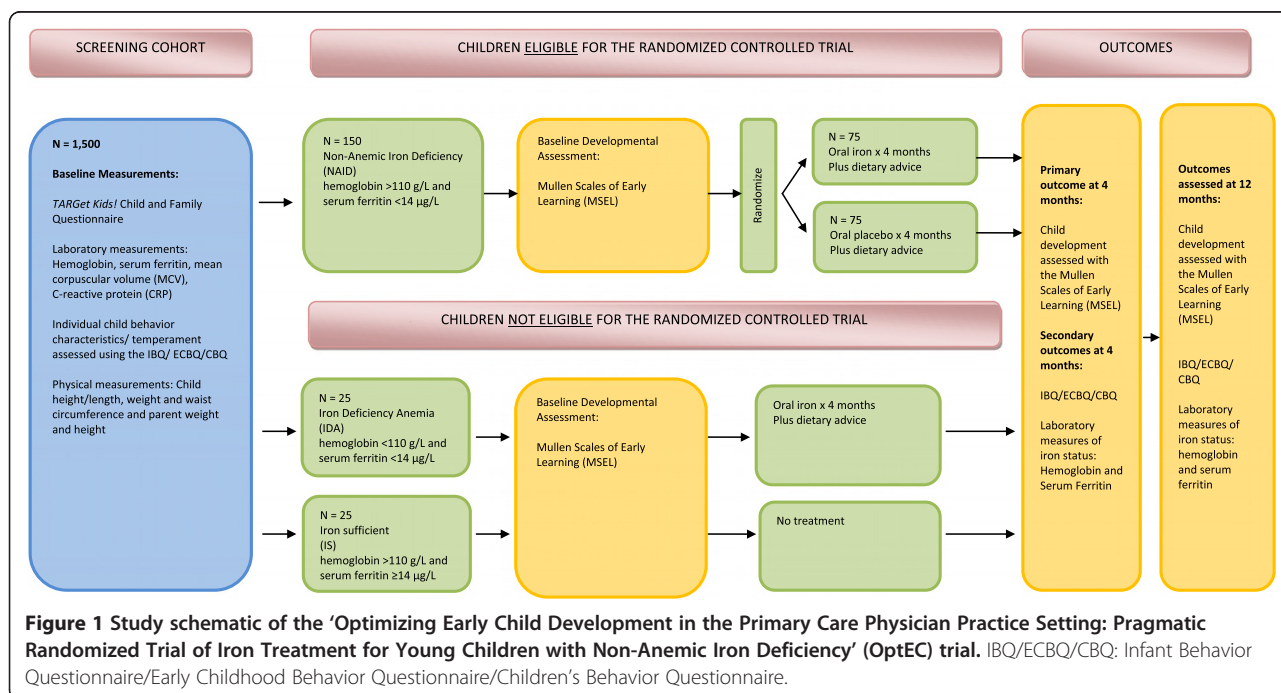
SCREENING COHORT

CHILDREN ELIGIBLE FOR THE RANDOMIZED CONTROLLED TRIAL

OUTCOMES

N = 1,500

Baseline Measurements:

TARGet Kids! Child and Family Questionnaire

Laboratory measurements: Hemoglobin, serum ferritin, mean corpuscular volume (MCV), C-reactive protein (CRP)

Individual child behavior characteristics/ temperament assessed using the IBQ/ ECBQ/CBQ

Physical measurements: Child height/length, weight and waist circumference and parent weight and height

N = 150
Non-Anemic Iron Deficiency (NAID)
hemoglobin >110 g/L and serum ferritin <14 μg/L

Baseline Developmental Assessment:

Mullen Scales of Early Learning (MSEL)

Randomize

N = 75
Oral iron x 4 months
Plus dietary advice

N = 75
Oral placebo x 4 months
Plus dietary advice

Primary outcome at 4 months:

Child development assessed with the Mullen Scales of Early Learning (MSEL)

Secondary outcomes at 4 months:

IBQ/ECBQ/CBQ

Laboratory measures of iron status: Hemoglobin and Serum Ferritin

Outcomes assessed at 12 months:

Child development assessed with the Mullen Scales of Early Learning (MSEL)

IBQ/ECBQ/CBQ

Laboratory measures of iron status: hemoglobin and serum ferritin

CHILDREN NOT ELIGIBLE FOR THE RANDOMIZED CONTROLLED TRIAL

N = 25
Iron Deficiency Anemia (IDA)
hemoglobin <110 g/L and serum ferritin <14 μg/L

Baseline Developmental Assessment:

Mullen Scales of Early Learning (MSEL)

Oral iron x 4 months
Plus dietary advice

N = 25
Iron sufficient (IS)
hemoglobin >110 g/L and serum ferritin ≥14 μg/L

No treatment

Figure 1 Study schematic of the 'Optimizing Early Child Development in the Primary Care Physician Practice Setting: Pragmatic Randomized Trial of Iron Treatment for Young Children with Non-Anemic Iron Deficiency' (OptEC) trial. IBQ/ECBQ/CBQ: Infant Behavior Questionnaire/Early Childhood Behavior Questionnaire/Children's Behavior Questionnaire.